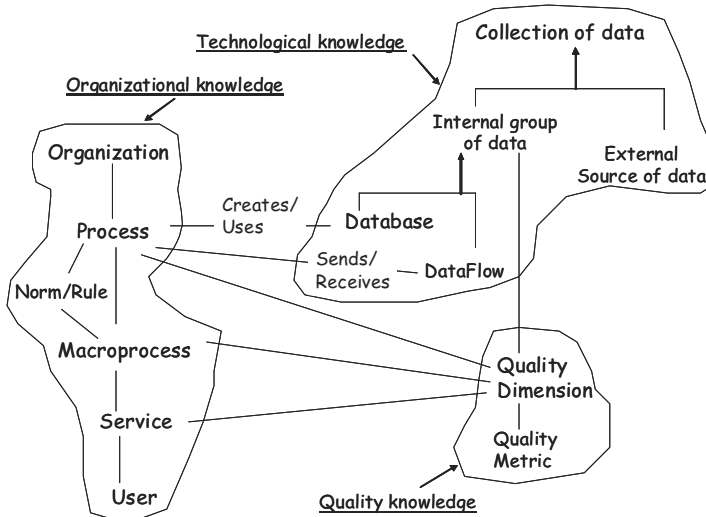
Technological knowledge

Collection of data

Organizational knowledge

Internal group of data

External Source of data

Organization

Creates/ Uses

Database

Process

Sends/ Receives

DataFlow

Norm/Rule

Macroprocess

Quality Dimension

Service

Quality Metric

User

Quality knowledge